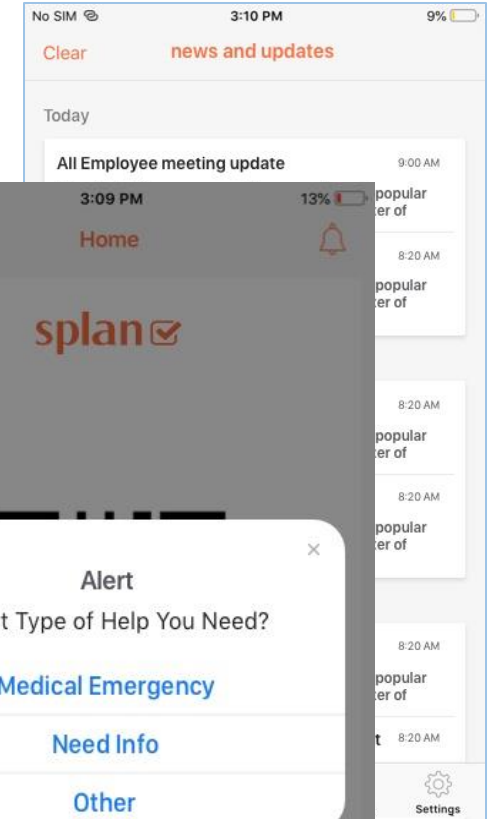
No SIM 3:10 PM 9%

Clear news and updates

Today

All Employee meeting update 9:00 AM

popular
er of

8:20 AM

popular
er of

8:20 AM

popular
er of

8:20 AM

popular
er of

8:20 AM

popular
er of

t 8:20 AM

Settings

3:09 PM 13%

Home

splan

×

Alert

t Type of Help You Need?

Medical Emergency

Need Info

Other